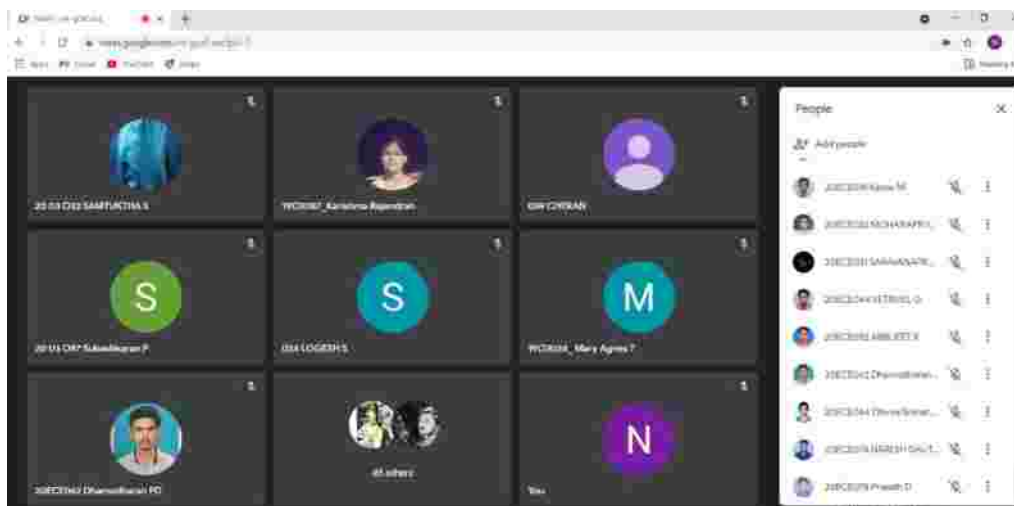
Meet - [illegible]

meet.google.com/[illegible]

Apps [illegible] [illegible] YouTube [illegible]

20 03 C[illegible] SAMYUKTHA S

WC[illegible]_Karishma Rajendran

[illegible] CHIRAN

S

20 U C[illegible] Subasthiaran P

S

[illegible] LOGESH S

M

WC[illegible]_Mary Agnes T

20ECE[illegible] Dhamodharan PD

45 others

N

You

People

Add people

20ECE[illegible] Kavin M

20ECE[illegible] MOHANAPRI...

20ECE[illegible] SARAVANAKR...

20ECE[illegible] VETRIVEL G

20ECE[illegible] ABILEST K

20ECE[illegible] Dhamodharan...

20ECE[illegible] Dhivyadharsh...

20ECE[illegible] NARESH BALT...

20ECE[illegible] Prasath D